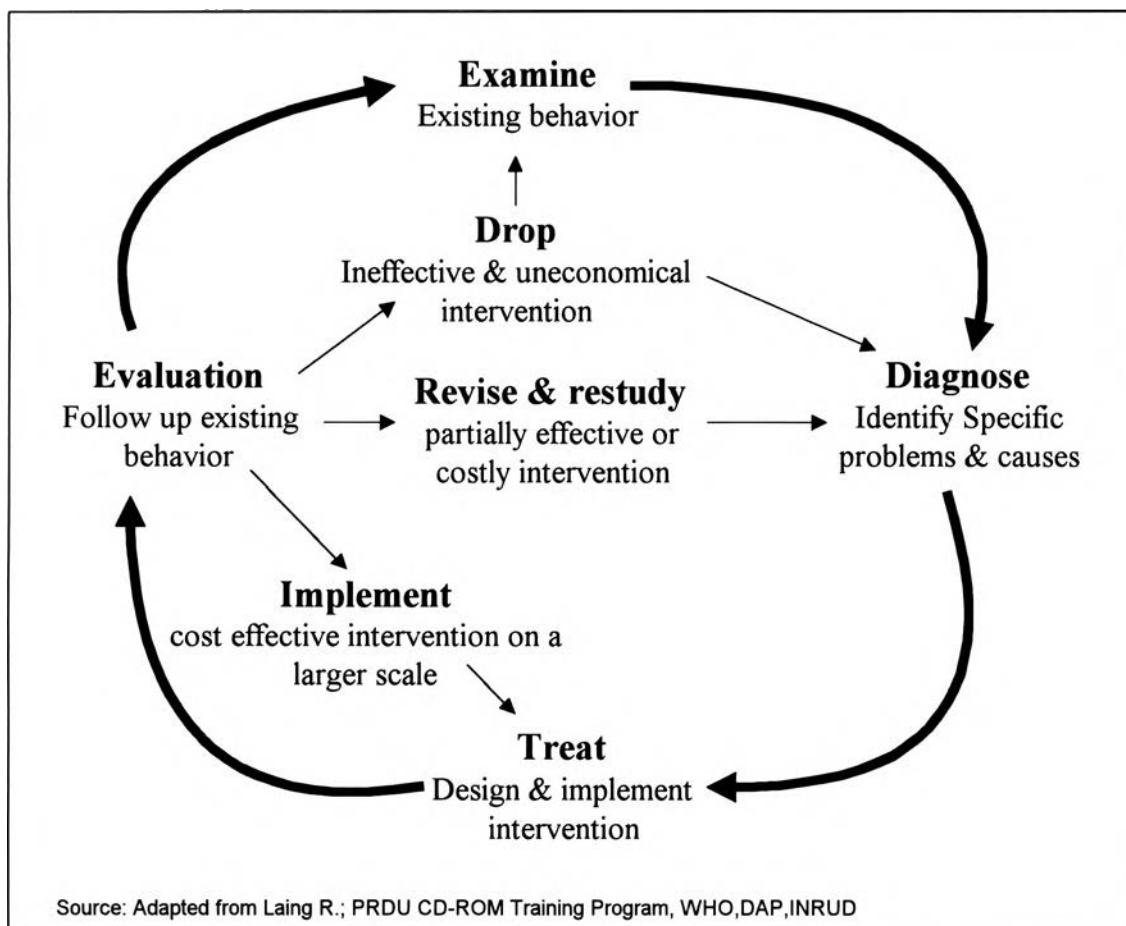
**Examine**
Existing behavior

**Drop**
Ineffective & uneconomical intervention

**Evaluation**
Follow up existing behavior

**Revise & restudy**
partially effective or costly intervention

**Diagnose**
Identify Specific problems & causes

**Implement**
cost effective intervention on a larger scale

**Treat**
Design & implement intervention

Source: Adapted from Laing R.; PRDU CD-ROM Training Program, WHO,DAP,INRUD